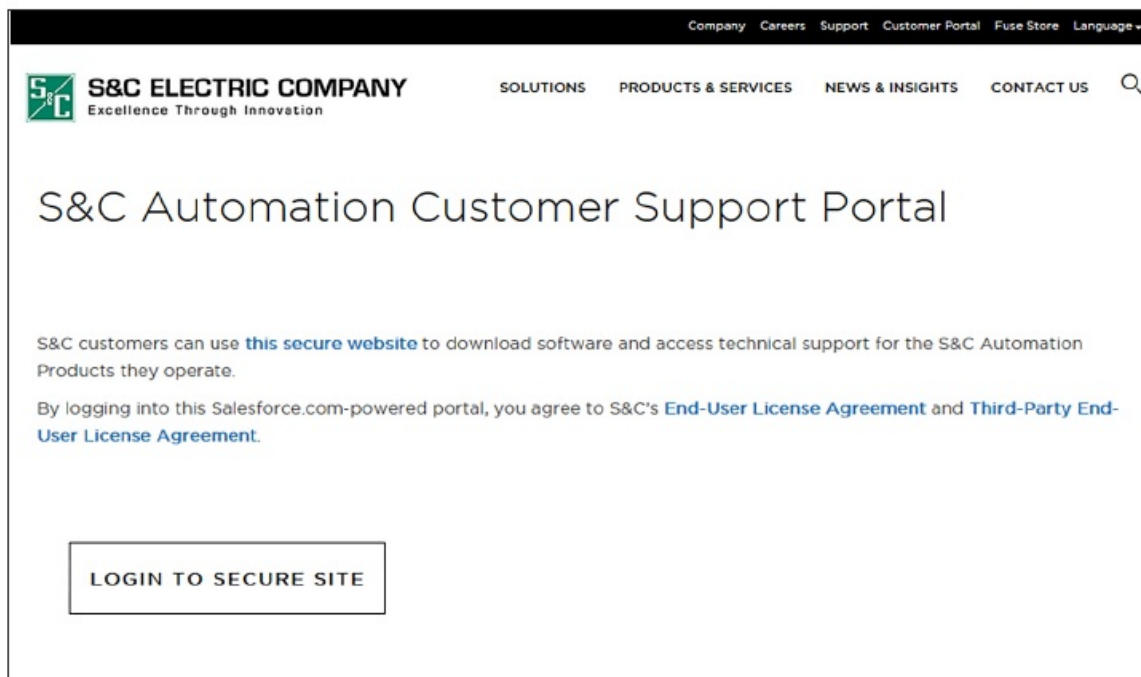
Company Careers Support Customer Portal Fuse Store Language

S&C ELECTRIC COMPANY
Excellence Through Innovation

SOLUTIONS PRODUCTS & SERVICES NEWS & INSIGHTS CONTACT US

S&C Automation Customer Support Portal

S&C customers can use this secure website to download software and access technical support for the S&C Automation Products they operate.

By logging into this Salesforce.com-powered portal, you agree to S&C's End-User License Agreement and Third-Party End-User License Agreement.

LOGIN TO SECURE SITE